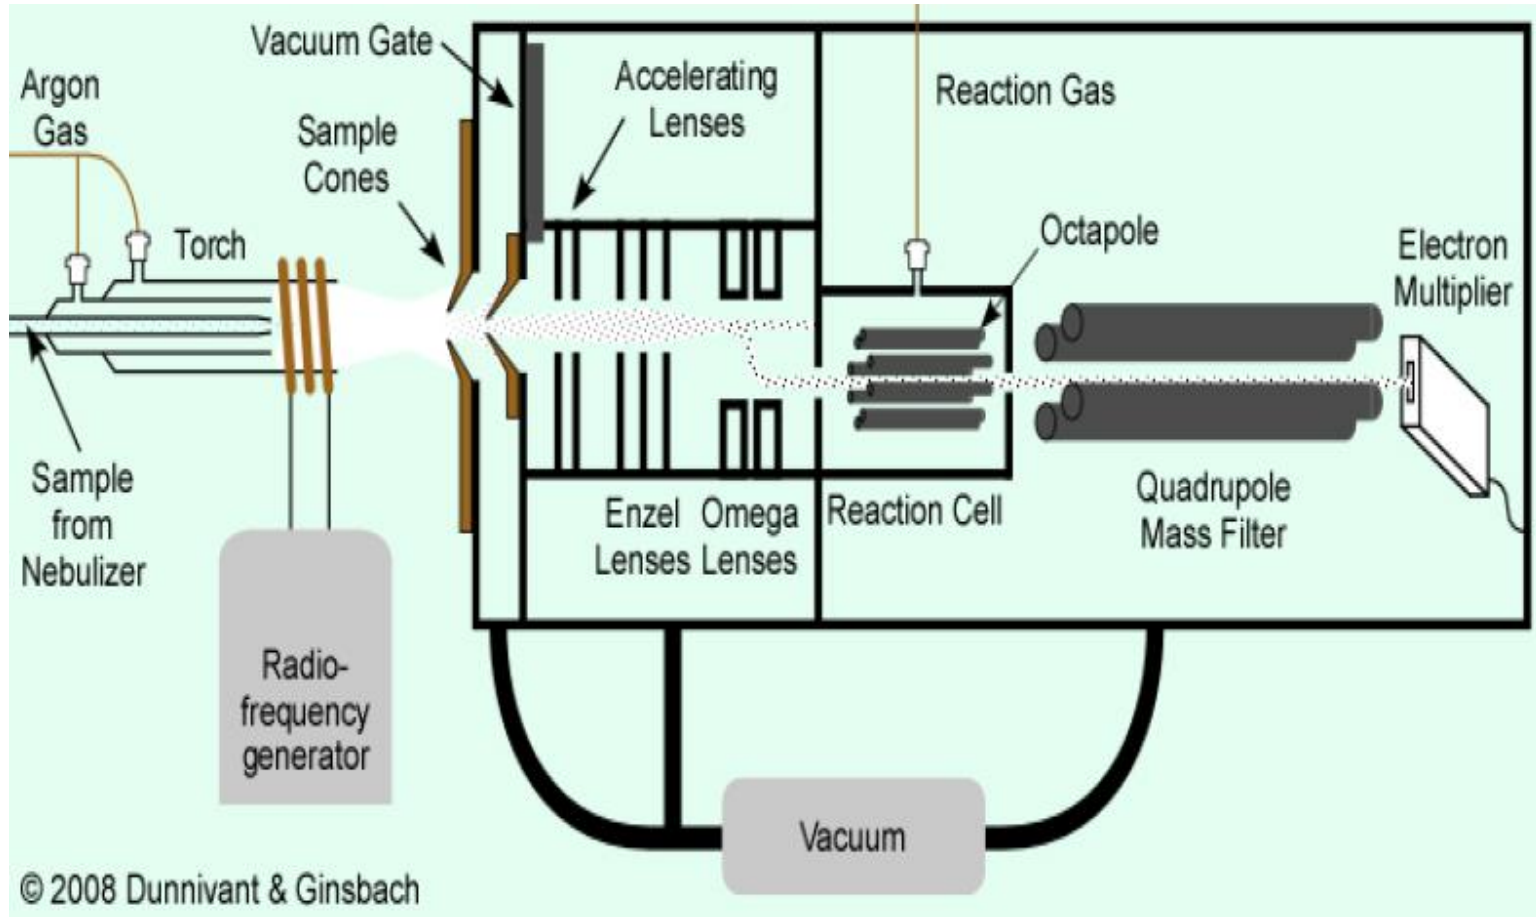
Vacuum Gate

Argon Gas

Sample Cones

Accelerating Lenses

Reaction Gas

Torch

Octapole

Electron Multiplier

Sample from Nebulizer

Enzel Lenses

Omega Lenses

Reaction Cell

Quadrupole Mass Filter

Radio-frequency generator

Vacuum

© 2008 Dunnivant & Ginsbach